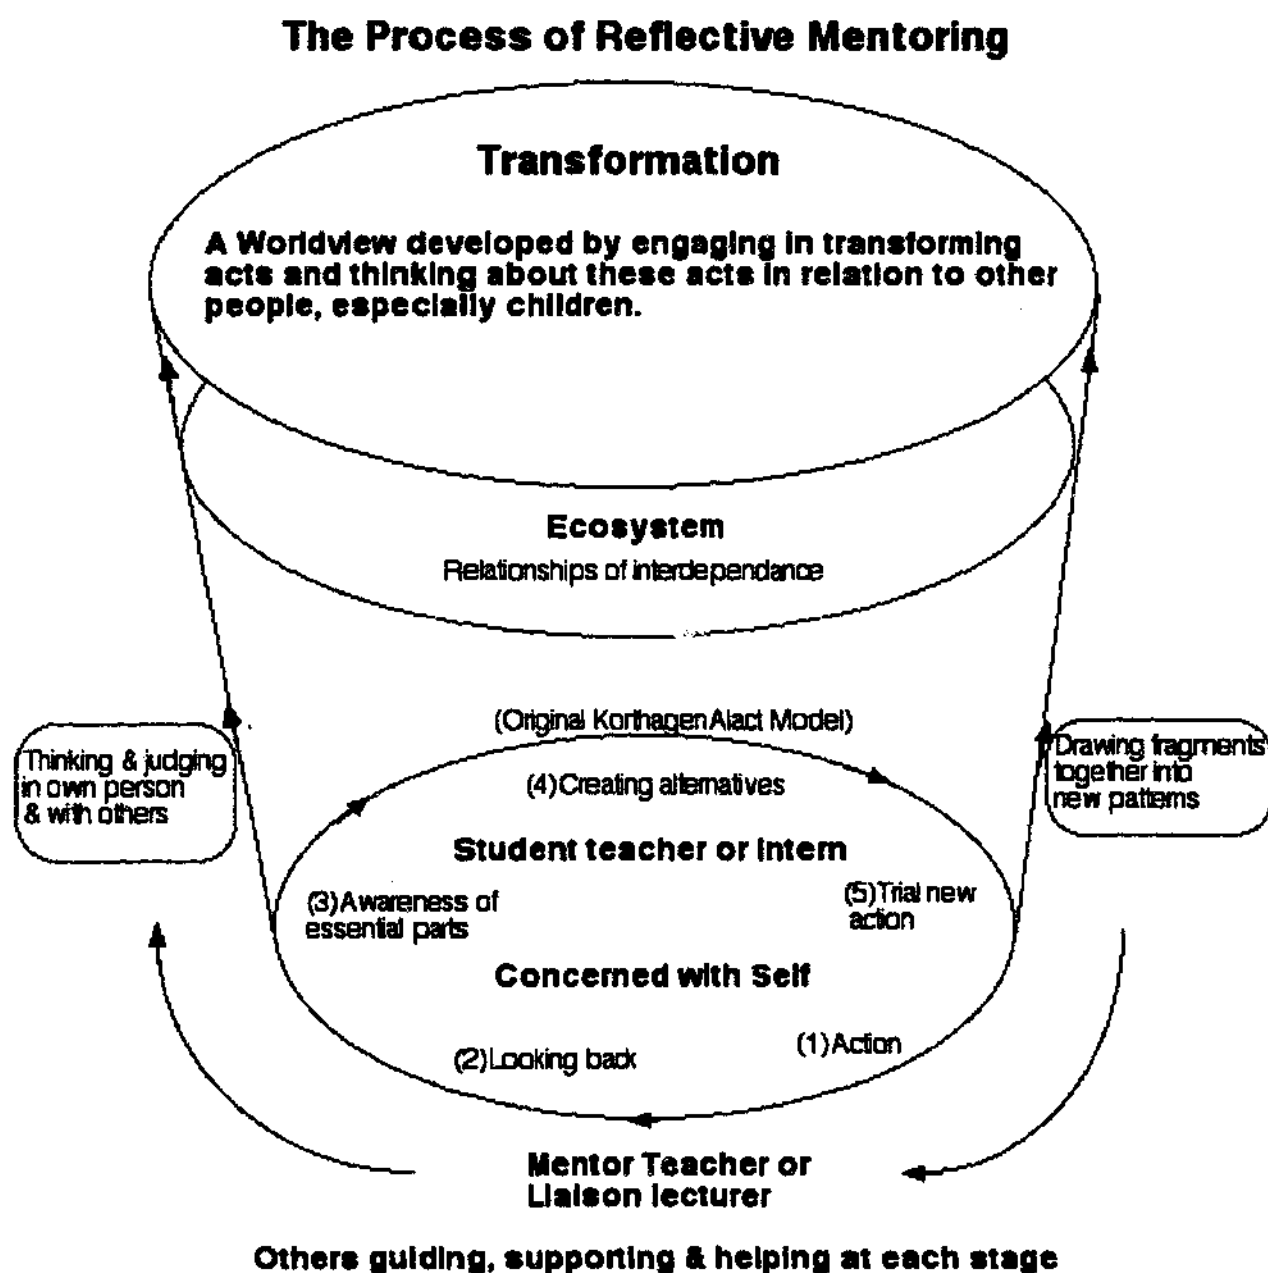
The Process of Reflective Mentoring

Transformation

A Worldview developed by engaging in transforming acts and thinking about these acts in relation to other people, especially children.

Ecosystem

Relationships of interdependance

(Original Korthagen Alact Model)

Thinking & judging in own person & with others

(4) Creating alternatives

Drawing fragments together into new patterns

Student teacher or intern

(3) Awareness of essential parts

(5) Trial new action

Concerned with Self

(2) Looking back

(1) Action

Mentor Teacher or Liaison lecturer

Others guiding, supporting & helping at each stage